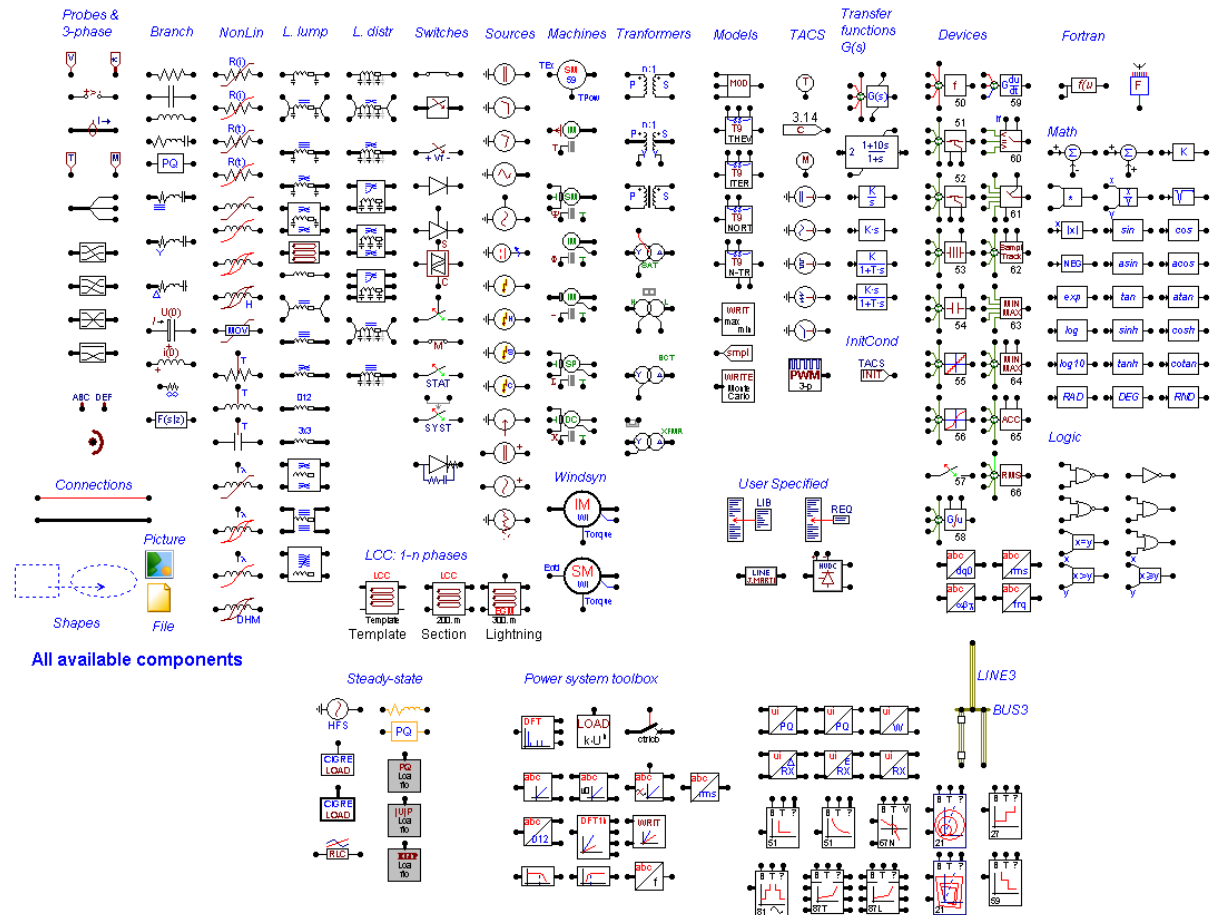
Probes & 3-phase

V

Branch

NonLin

L. lump

L. distr

Switches

Sources

Machines

Tranformers

Models

TACS

Transfer functions G(s)

Devices

Fortran

PQ

R(i)

R(i)

R(t)

R(t)

H

MOV

T

T

T

DHM

U(0)

I(0)

Y

F(s|z)

ABC DEF

012

3/3

Connections

Shapes

Picture

File

All available components

S

C

M

STAT

SYST

SM 59

TPou

IM

SM

IM

IM

SM

DC

Windsyn

IM

Torque

SM

Torque

n:1

P S

n:1

P S

P S

SAT

BCT

XFMR

LCC: 1-n phases

LCC

LCC

LCC

Template

200. m

300. m

Template

Section

Lightning

MOD

T9 THEV

T9 ITER

T9 NORT

T9 N-TR

WRIT max min

smpl

WRITE Monte Carlo

User Specified

LIB

REQ

LINE

HVDC

3.14

C

$\frac{K}{s}$

$\frac{1+10s}{1+s}$

K·s

$\frac{K}{1+T\cdot s}$

$\frac{K\cdot s}{1+T\cdot s}$

PWM 3-p

InitCond

TACS INIT

G(s)

f

50

$\frac{du}{dt}$

59

51

60

52

61

53

Samp Track

62

54

MIN MAX

63

55

MIN MAX

64

56

ACC

65

57

RMS

66

G/u

58

abc dq0

abc rms

abc

abc frq

f(u)

F

Math

K

*

x

y

|x|

sin

cos

NEG

asin

acos

exp

tan

atan

log

sinh

cosh

log10

tanh

cotan

RAD

DEG

RND

Logic

x=y

x>=y

x>y

Steady-state

HFS

PQ

CIGRE LOAD

PQ Loa flo

CIGRE LOAD

|U|P Loa flo

RLC

Loa flo

Power system toolbox

DFT

LOAD k·U

ctrlcb

abc

abc

abc

abc rms

abc 012

DFT

WRIT

abc f

ui PQ

ui PQ

ui W

ui RX

ui RX

ui RX

LINE3

BUS3

B T ?

51

B T ?

51

B T ? V

51N

B T ?

21

B T ?

27

B T ?

81

B T ?

81T

B T ?

81L

B T ?

21

B T ?

59